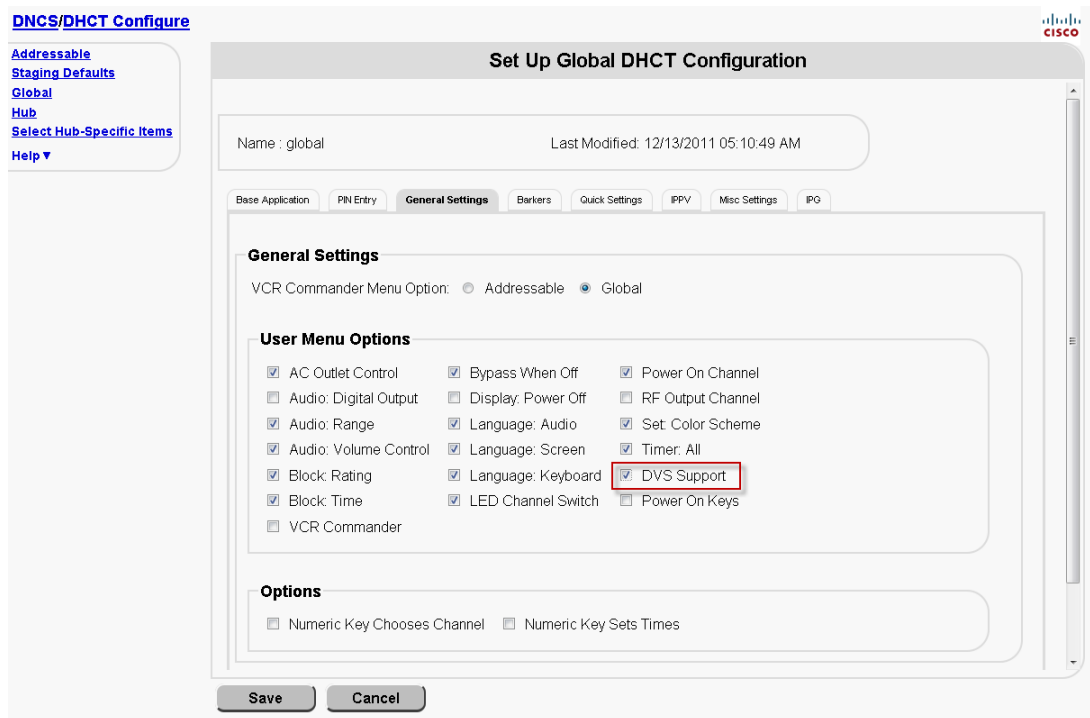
DNCS/DHCT Configure

cisco

Addressable
Staging Defaults
Global
Hub
Select Hub-Specific Items
Help ▼

Set Up Global DHCT Configuration

Name : global

Last Modified: 12/13/2011 05:10:49 AM

Base Application | PIN Entry | General Settings | Barkers | Quick Settings | IPPV | Misc Settings | IPG

General Settings

VCR Commander Menu Option: Addressable Global

User Menu Options

AC Outlet Control
Audio: Digital Output
Audio: Range
Audio: Volume Control
Block: Rating
Block: Time
VCR Commander

Bypass When Off
Display: Power Off
Language: Audio
Language: Screen
Language: Keyboard
LED Channel Switch

Power On Channel
RF Output Channel
Set: Color Scheme
Timer: All
DVS Support
Power On Keys

Options

Numeric Key Chooses Channel
Numeric Key Sets Times

Save
Cancel